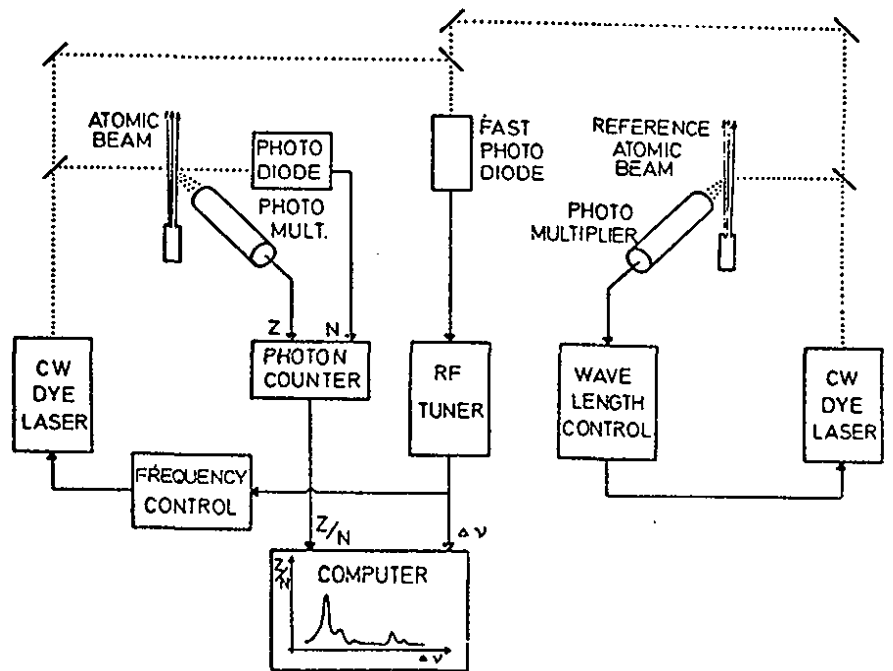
ATOMIC BEAM

PHOTO DIODE

PHOTO MULT.

FAST PHOTO DIODE

REFERENCE ATOMIC BEAM

PHOTO MULTIPLIER

Z

N

CW DYE LASER

PHOTON COUNTER

RF TUNER

WAVE LENGTH CONTROL

CW DYE LASER

FREQUENCY CONTROL

Z/N

$\Delta\nu$

Z/N

COMPUTER

$\Delta\nu$